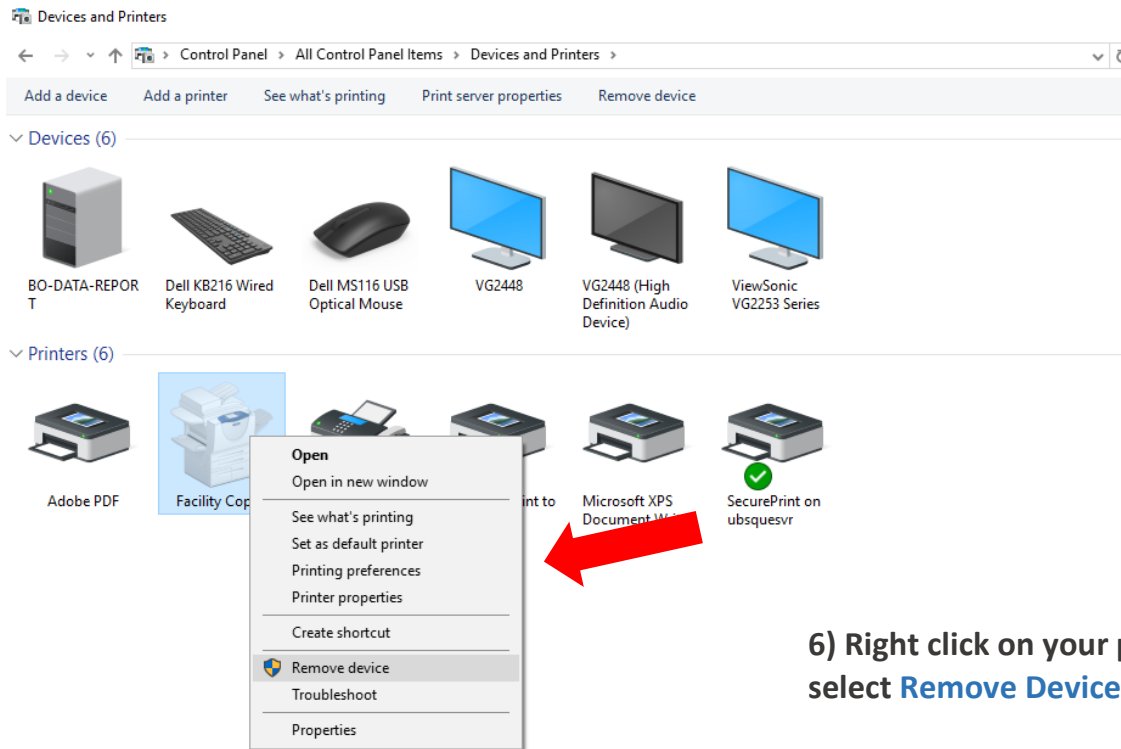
Devices and Printers

Control Panel > All Control Panel Items > Devices and Printers >

Add a device   Add a printer   See what's printing   Print server properties   Remove device

Devices (6)

BO-DATA-REPORT

Dell KB216 Wired Keyboard

Dell MS116 USB Optical Mouse

VG2448

VG2448 (High Definition Audio Device)

ViewSonic VG2253 Series

Printers (6)

Adobe PDF

Facility Cop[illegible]

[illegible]int to

Microsoft XPS Document W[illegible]

SecurePrint on ubsquesvr

Open
Open in new window
See what's printing
Set as default printer
Printing preferences
Printer properties
Create shortcut
Remove device
Troubleshoot
Properties

6) Right click on your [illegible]
select Remove Device